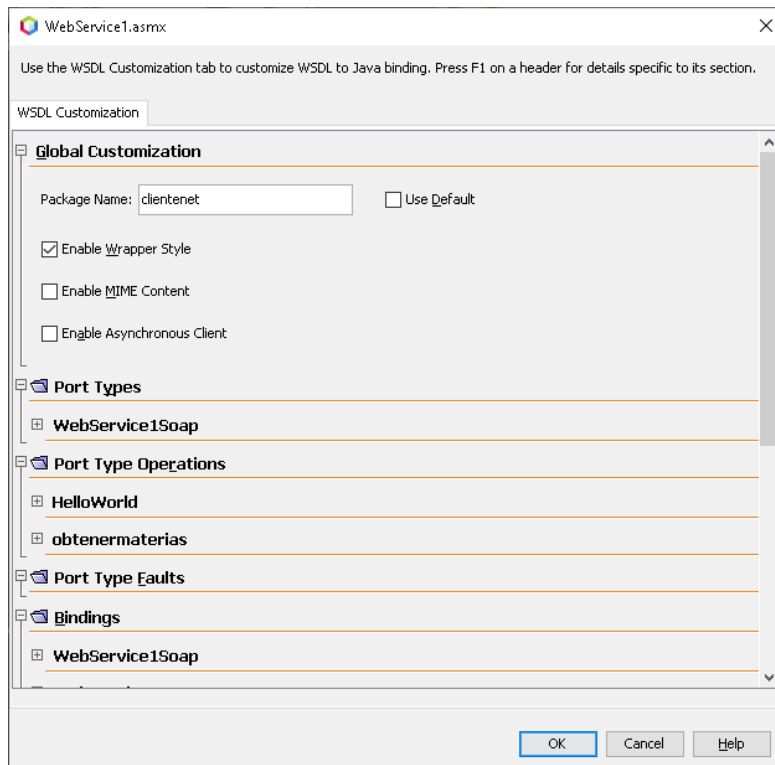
WebService1.asmx

Use the WSDL Customization tab to customize WSDL to Java binding. Press F1 on a header for details specific to its section.

WSDL Customization

Global Customization

Package Name: clientenet

Use Default

Enable Wrapper Style

Enable MIME Content

Enable Asynchronous Client

Port Types

WebService1Soap

Port Type Operations

HelloWorld

obtenermaterias

Port Type Faults

Bindings

WebService1Soap

OK

Cancel

Help